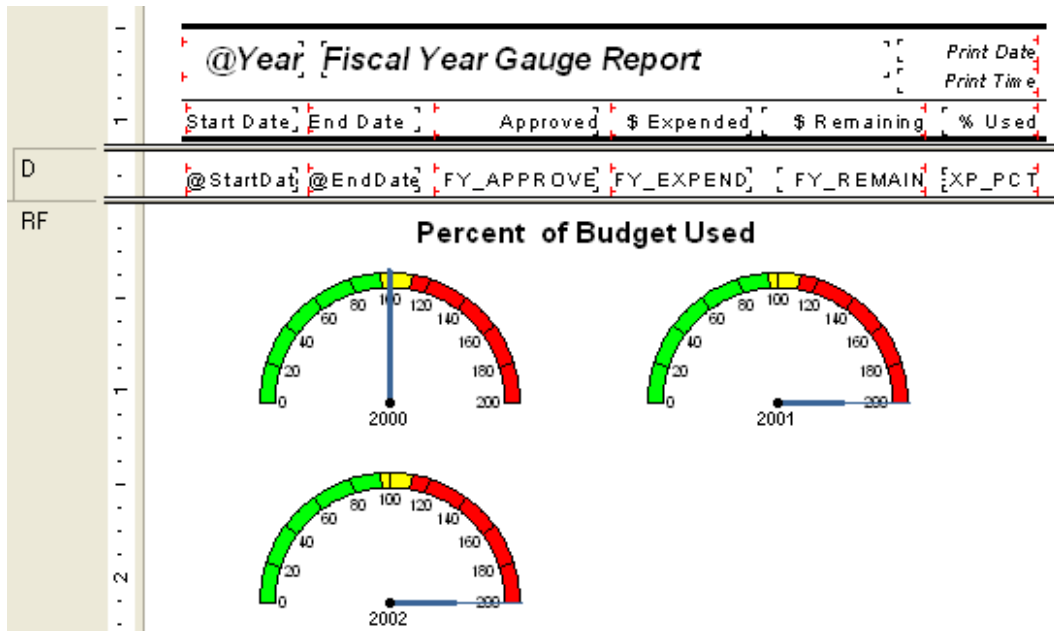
@Year Fiscal Year Gauge Report

Print Date
Print Time

Start Date End Date Approved $ Expended $ Remaining % Used

D

@StartDat @EndDate FY_APPROVE FY_EXPEND FY_REMAIN XP_PCT

RF

Percent of Budget Used

0 20 40 60 80 100 120 140 160 180 200
2000

0 20 40 60 80 100 120 140 160 180 200
2001

0 20 40 60 80 100 120 140 160 180 200
2002

1
1
2